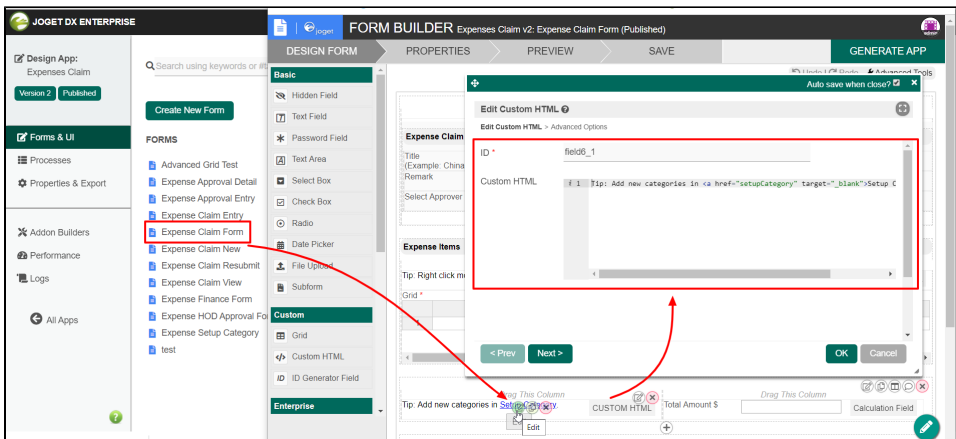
JOGET DX ENTERPRISE

Design App:
Expenses Claim

Version 2 Published

Forms & UI
Processes
Properties & Export

Addon Builders
Performance
Logs

All Apps

Search using keywords or #t

Create New Form

FORMS

Advanced Grid Test
Expense Approval Detail
Expense Approval Entry
Expense Claim Entry
Expense Claim Form
Expense Claim New
Expense Claim Resubmit
Expense Claim View
Expense Finance Form
Expense HOD Approval Fo
Expense Setup Category
test

joget

FORM BUILDER Expenses Claim v2: Expense Claim Form (Published)

DESIGN FORM PROPERTIES PREVIEW SAVE GENERATE APP

Basic
Hidden Field
Text Field
Password Field
Text Area
Select Box
Check Box
Radio
Date Picker
File Upload
Subform

Custom
Grid
Custom HTML
ID Generator Field

Enterprise

Undo | Redo Advanced Tools

Expense Claim
Title
(Example: China
Remark

Select Approver

Expense Items

Tip: Right click m

Grid *

Auto save when close?

Edit Custom HTML

Edit Custom HTML > Advanced Options

ID * field6_1

Custom HTML

1 Tip: Add new categories in <a href="setupCategory" target="_blank">Setup C

< Prev Next > OK Cancel

Drag This Column Drag This Column

Tip: Add new categories in Setup Category. CUSTOM HTML Total Amount $ Calculation Field

Edit